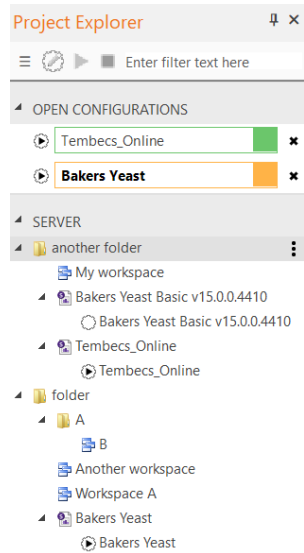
Project Explorer

Enter filter text here

OPEN CONFIGURATIONS

Tembecs_Online

Bakers Yeast

SERVER

another folder

My workspace

Bakers Yeast Basic v15.0.0.4410

Bakers Yeast Basic v15.0.0.4410

Tembecs_Online

Tembecs_Online

folder

A

B

Another workspace

Workspace A

Bakers Yeast

Bakers Yeast